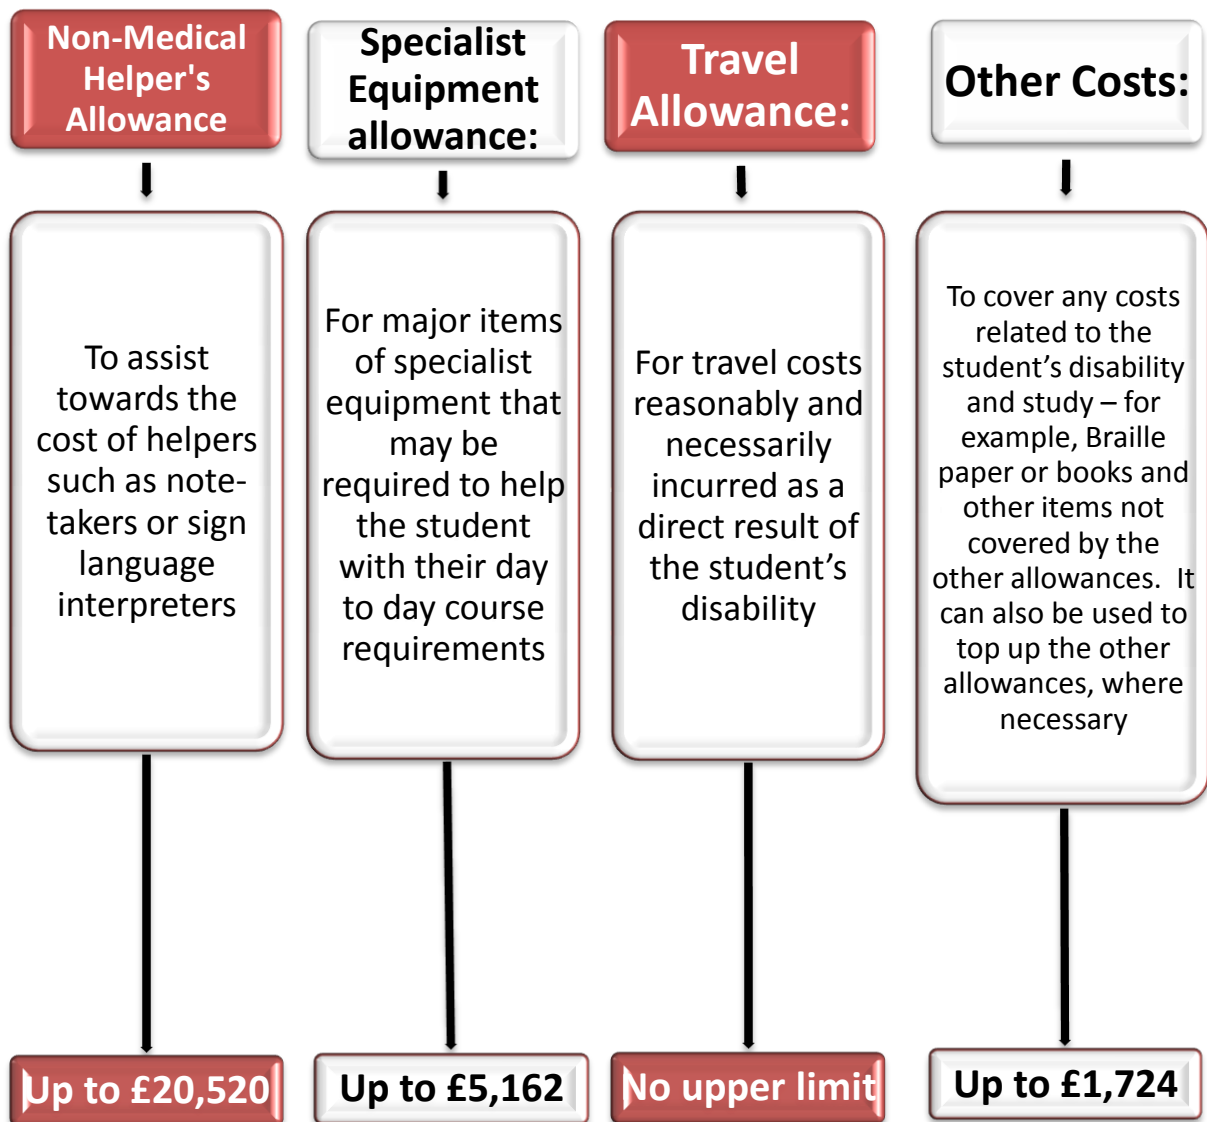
Non-Medical Helper's Allowance

To assist towards the cost of helpers such as note-takers or sign language interpreters

Up to £20,520

Specialist Equipment allowance:

For major items of specialist equipment that may be required to help the student with their day to day course requirements

Up to £5,162

Travel Allowance:

For travel costs reasonably and necessarily incurred as a direct result of the student's disability

No upper limit

Other Costs:

To cover any costs related to the student's disability and study – for example, Braille paper or books and other items not covered by the other allowances. It can also be used to top up the other allowances, where necessary

Up to £1,724